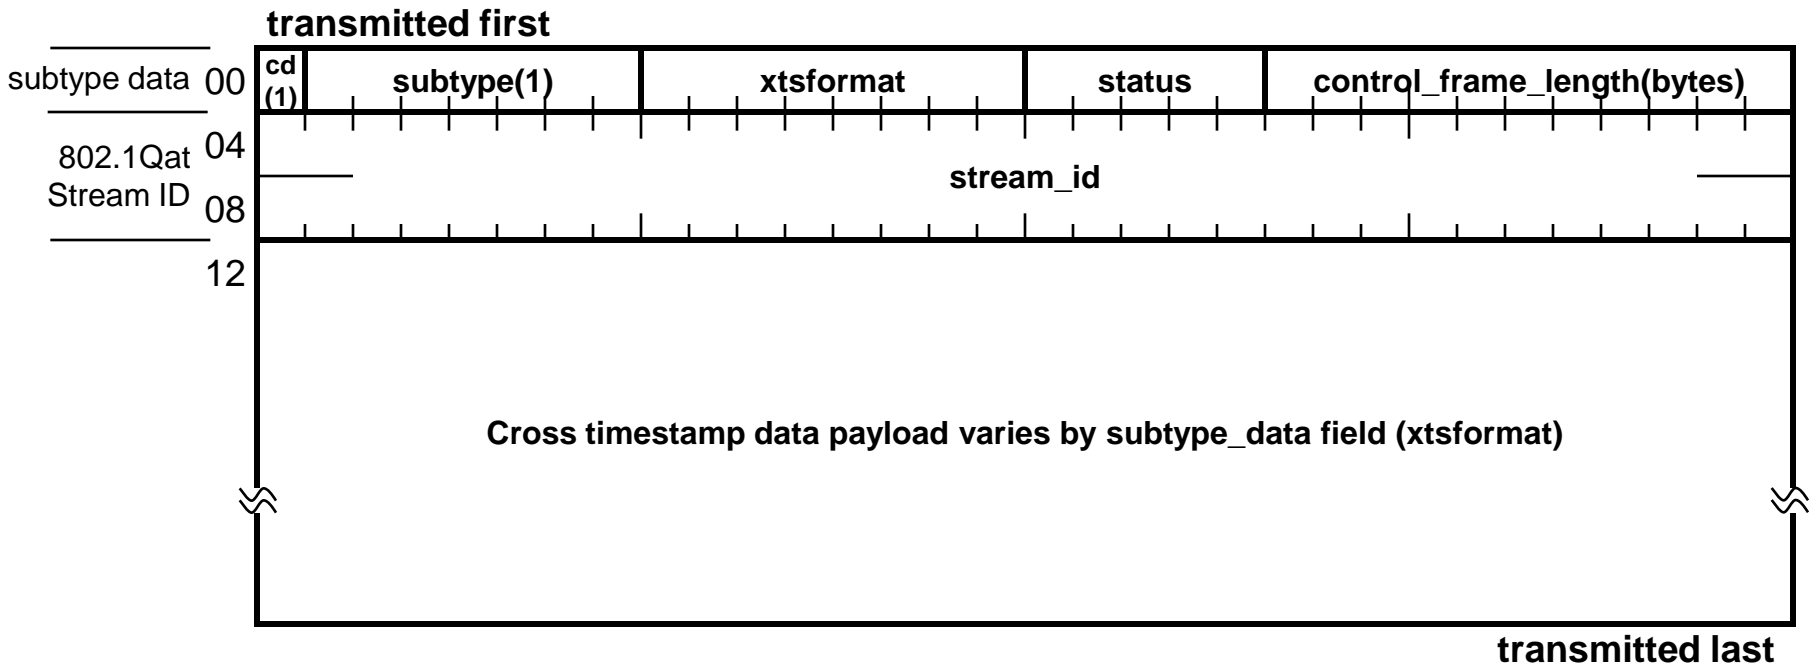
transmitted first

subtype data 00

cd (1)

subtype(1)

xtsformat

status

control_frame_length(bytes)

802.1Qat Stream ID 04

08

stream_id

12

Cross timestamp data payload varies by subtype_data field (xtsformat)

transmitted last